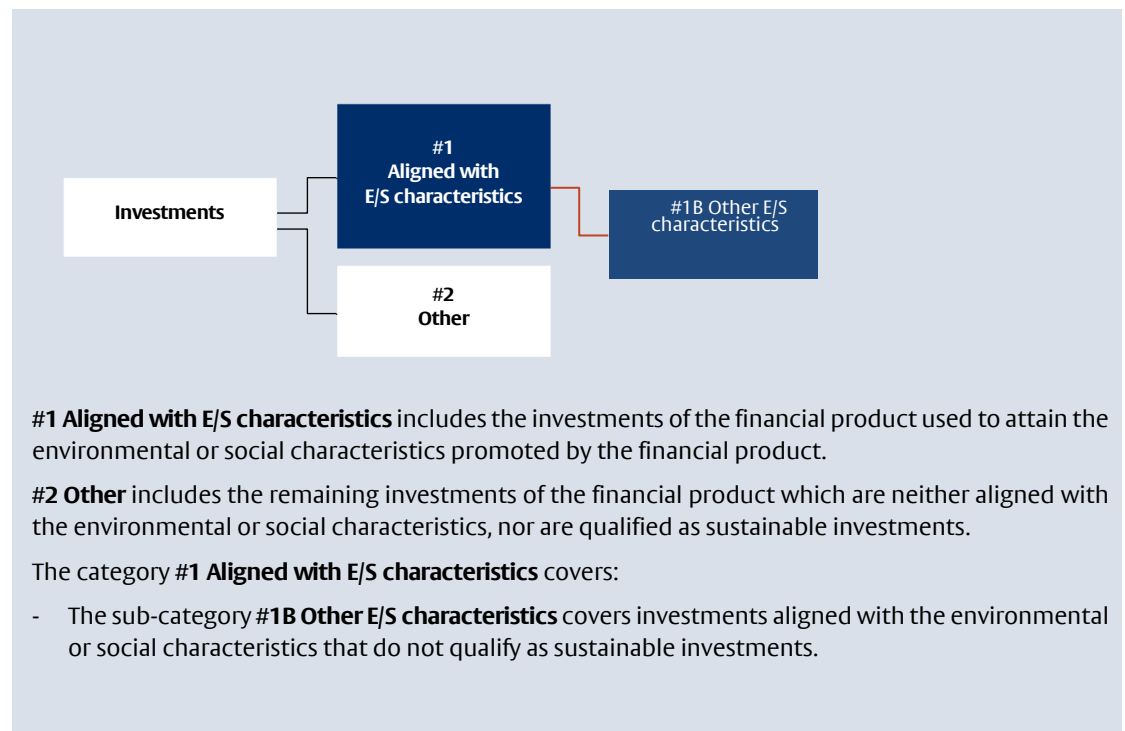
Investments

#1
Aligned with
E/S characteristics

#1B Other E/S characteristics

#2
Other

#1 Aligned with E/S characteristics includes the investments of the financial product used to attain the environmental or social characteristics promoted by the financial product.

#2 Other includes the remaining investments of the financial product which are neither aligned with the environmental or social characteristics, nor are qualified as sustainable investments.

The category #1 Aligned with E/S characteristics covers:

- The sub-category #1B Other E/S characteristics covers investments aligned with the environmental or social characteristics that do not qualify as sustainable investments.